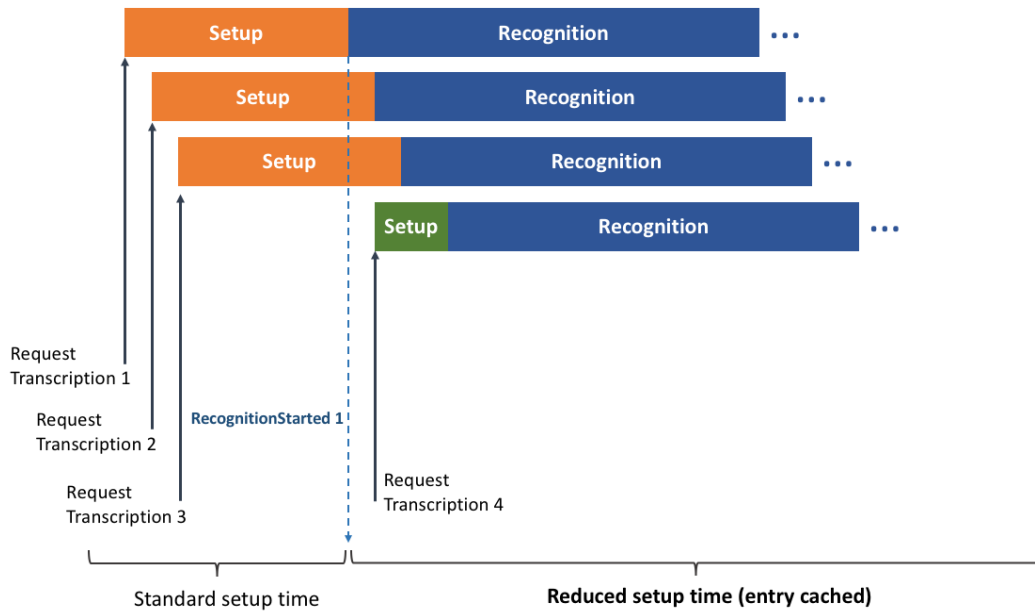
Setup
Recognition
...

Setup
Recognition
...

Setup
Recognition
...

Setup
Recognition
...

Request Transcription 1

Request Transcription 2

Request Transcription 3

RecognitionStarted 1

Request Transcription 4

Standard setup time

Reduced setup time (entry cached)